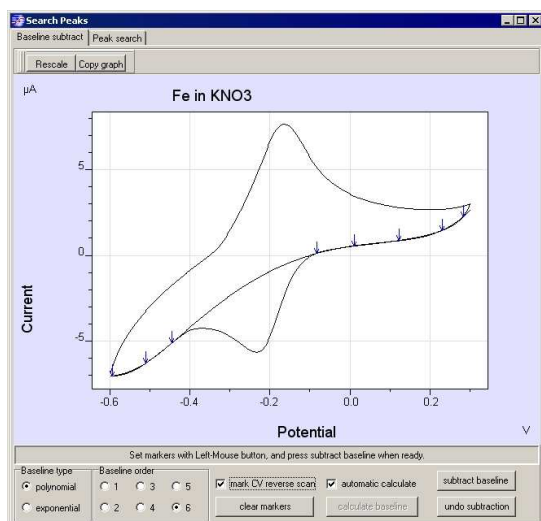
Search Peaks

Baseline subtract | Peak search

Rescale | Copy graph

μA

Fe in KNO3

5

0

-5

Current

-0.6 -0.4 -0.2 0.0 0.2

Potential

V

Set markers with Left-Mouse button, and press subtract baseline when ready.

Baseline type
polynomial
exponential

Baseline order
1 3 5
2 4 6

mark CV reverse scan
automatic calculate
clear markers
calculate baseline
subtract baseline
undo subtraction